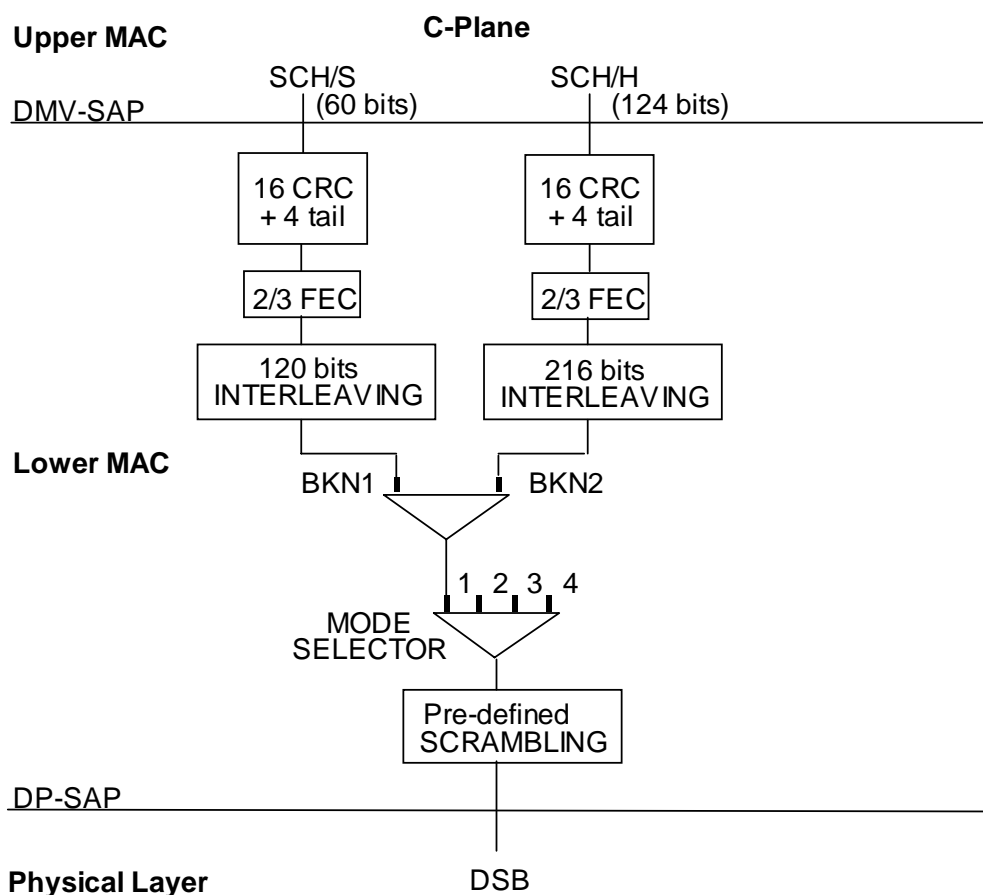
C-Plane

Upper MAC

SCH/S (60 bits)

SCH/H (124 bits)

DMV-SAP

16 CRC + 4 tail

16 CRC + 4 tail

2/3 FEC

2/3 FEC

120 bits INTERLEAVING

216 bits INTERLEAVING

Lower MAC

BKN1

BKN2

1 2 3 4

MODE SELECTOR

Pre-defined SCRAMBLING

DP-SAP

Physical Layer

DSB